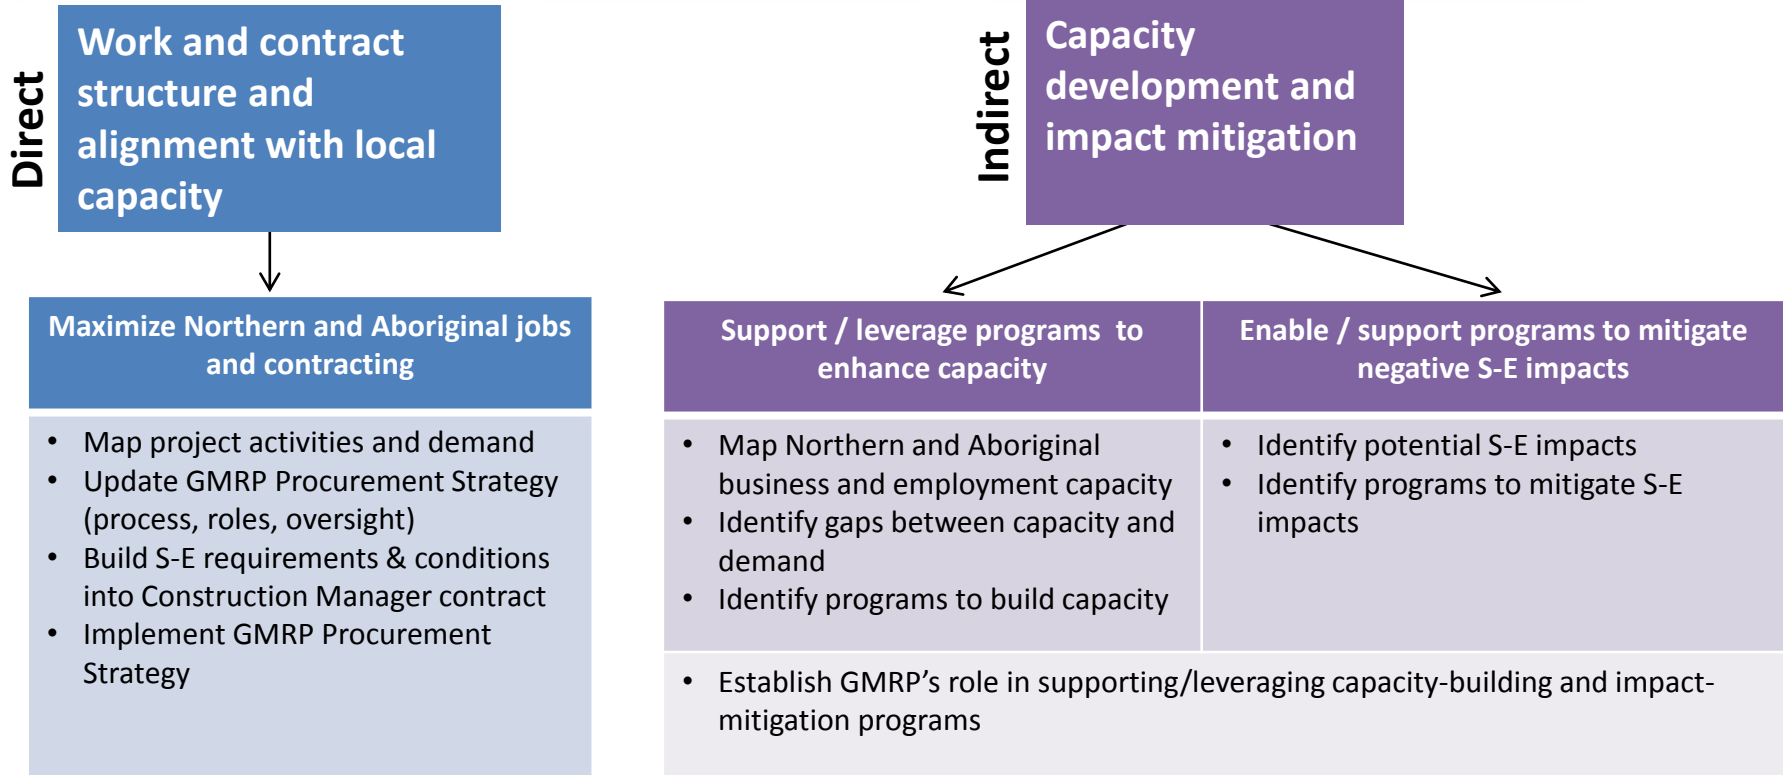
Direct

Work and contract structure and alignment with local capacity

Maximize Northern and Aboriginal jobs and contracting

- Map project activities and demand
- Update GMRP Procurement Strategy (process, roles, oversight)
- Build S-E requirements & conditions into Construction Manager contract
- Implement GMRP Procurement Strategy

Indirect

Capacity development and impact mitigation

Support / leverage programs to enhance capacity

- Map Northern and Aboriginal business and employment capacity
- Identify gaps between capacity and demand
- Identify programs to build capacity

Enable / support programs to mitigate negative S-E impacts

- Identify potential S-E impacts
- Identify programs to mitigate S-E impacts

- Establish GMRP's role in supporting/leveraging capacity-building and impact-mitigation programs